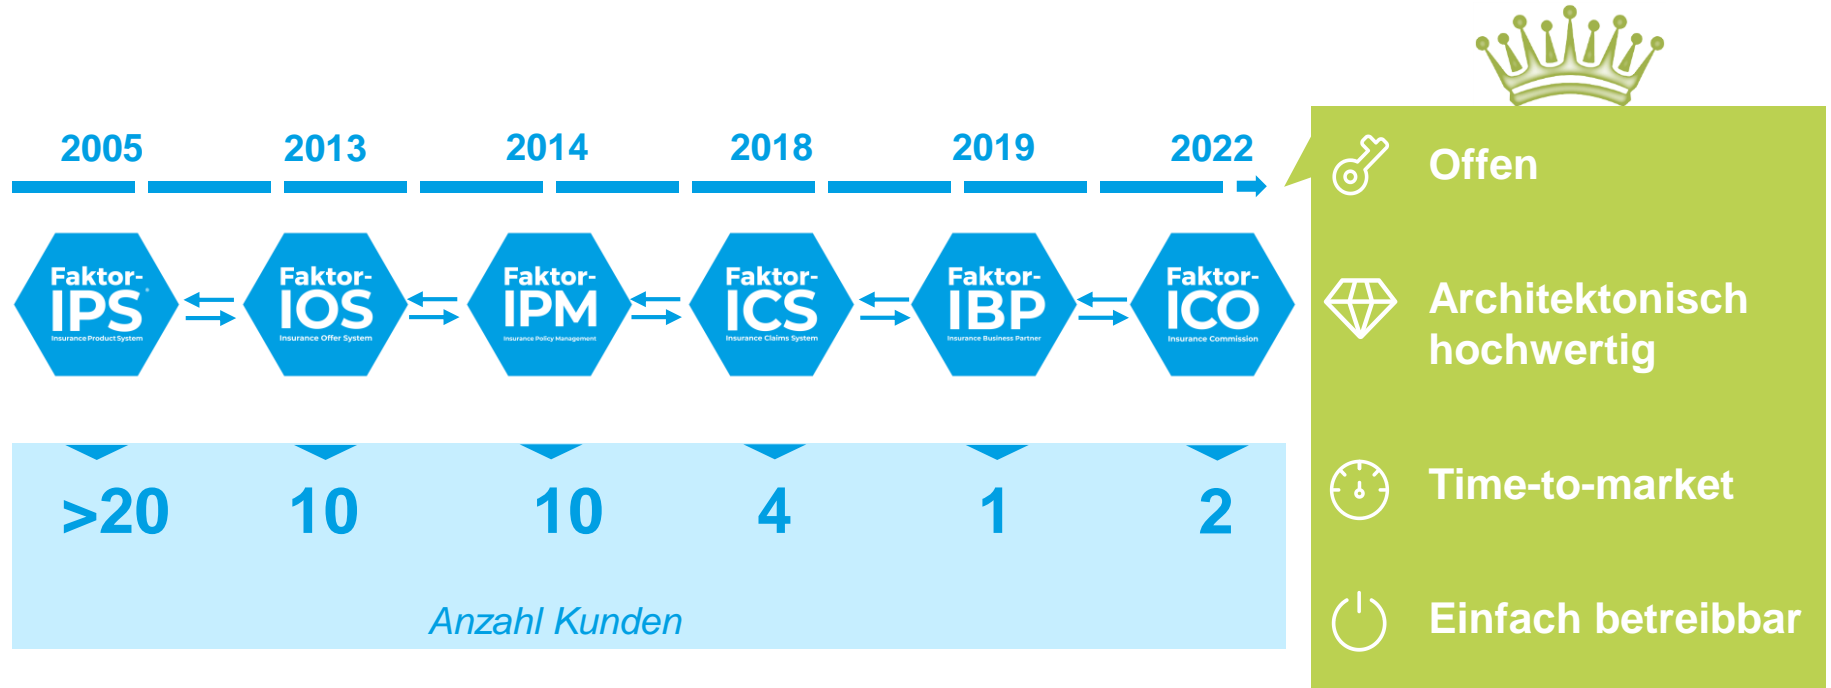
2005 2013 2014 2018 2019 2022

Faktor-IPS® Insurance Product System

Faktor-IOS Insurance Offer System

Faktor-IPM Insurance Policy Management

Faktor-ICS Insurance Claims System

Faktor-IBP Insurance Business Partner

Faktor-ICO Insurance Commission

>20 10 10 4 1 2

Anzahl Kunden

Offen

Architektonisch hochwertig

Time-to-market

Einfach betreibbar